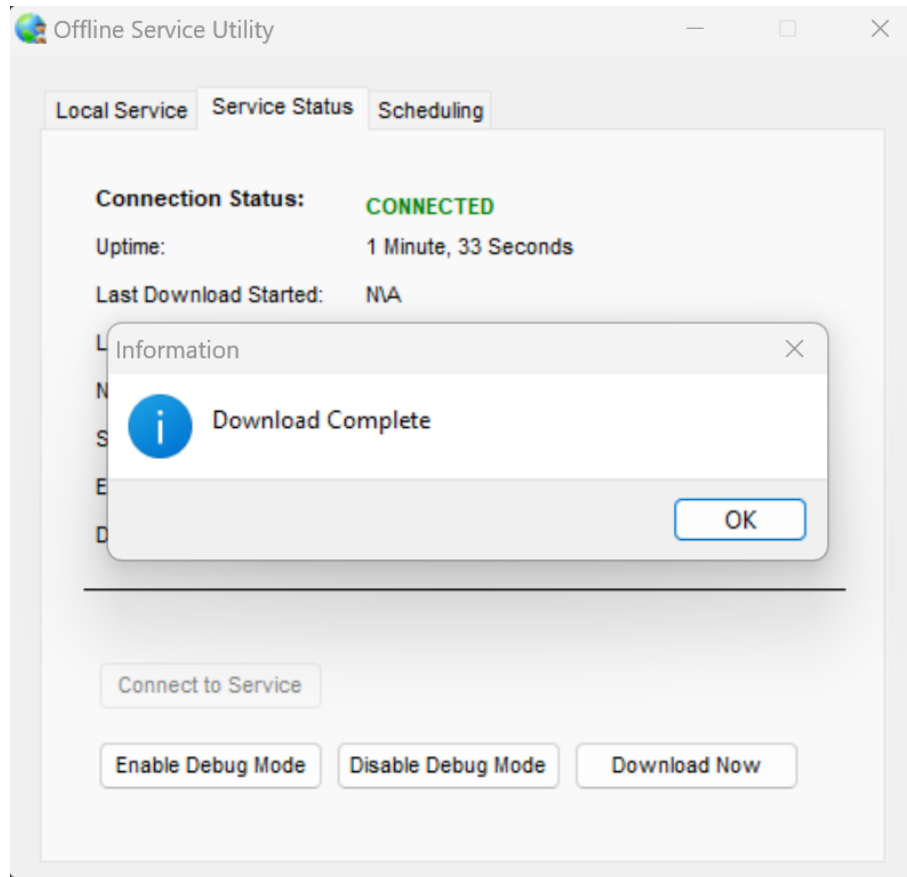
Offline Service Utility

Local Service | Service Status | Scheduling

Connection Status: CONNECTED
Uptime: 1 Minute, 33 Seconds
Last Download Started: N\A
L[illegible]
N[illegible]
S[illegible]
E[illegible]
D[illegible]

Information
Download Complete
OK

Connect to Service

Enable Debug Mode
Disable Debug Mode
Download Now